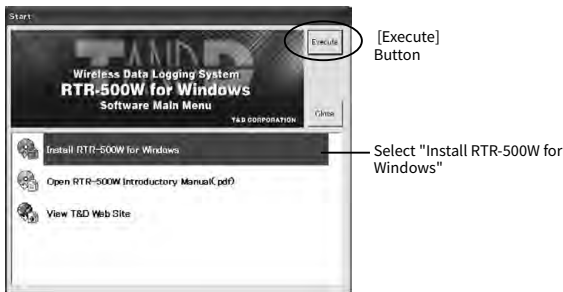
Start

T&D

Wireless Data Logging System
RTR-500W for Windows
Software Main Menu
T&D CORPORATION

Execute

Close

[Execute] Button

Install RTR-500W for Windows

Select "Install RTR-500W for Windows"

Open RTR-500W Introductory Manual(.pdf)

View T&D Web Site